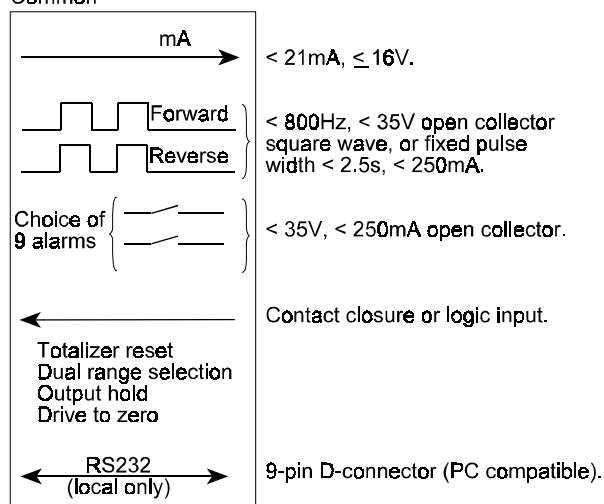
Common

mA

< 21mA, $\leq$ 16V.

Forward

Reverse

< 800Hz, < 35V open collector square wave, or fixed pulse width < 2.5s, < 250mA.

Choice of 9 alarms

< 35V, < 250mA open collector.

Contact closure or logic input.

Totalizer reset
Dual range selection
Output hold
Drive to zero

RS232
(local only)

9-pin D-connector (PC compatible).